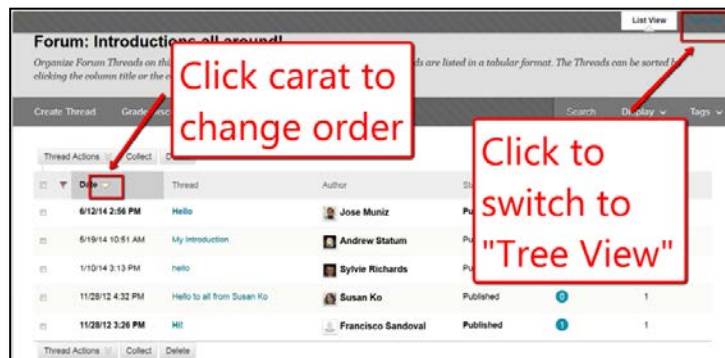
List View

Forum: Introductions all around!

Organize Forum Threads on thi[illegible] ds are listed in a tabular format. The Threads can be sorted b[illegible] clicking the column title or the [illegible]

Click carat to change order

Click to switch to "Tree View"

Create Thread Grade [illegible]

Search Display Tags

Thread Actions Collect D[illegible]

| | Date | Thread | Author | St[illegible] | | |
|---|---|---|---|---|---|---|
| | 6/12/14 2:56 PM | Hello | Jose Muniz | Pub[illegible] | | |
| | 6/19/14 10:51 AM | My Introduction | Andrew Statum | Pu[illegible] | | |
| | 1/10/14 3:13 PM | hello | Sylvie Richards | Pu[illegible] | | |
| | 11/28/12 4:32 PM | Hello to all from Susan Ko | Susan Ko | Published | 0 | 1 |
| | 11/28/12 3:26 PM | Hi! | Francisco Sandoval | Published | 1 | 1 |

Thread Actions Collect Delete